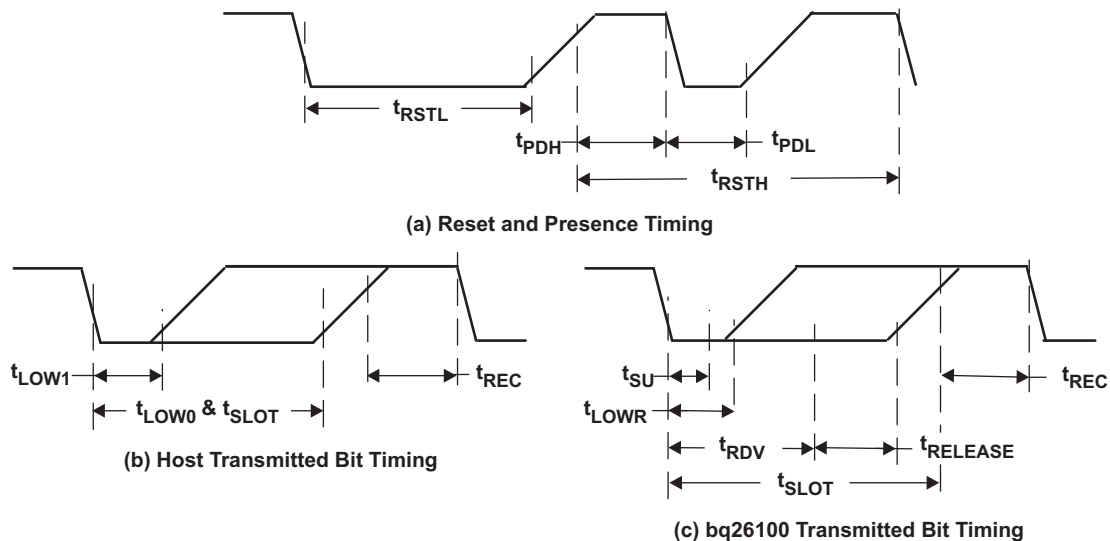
$t_{RSTL}$

$t_{PDH}$

$t_{PDL}$

$t_{RSTH}$

(a) Reset and Presence Timing

$t_{LOW1}$

$t_{REC}$

$t_{LOW0}$ & $t_{SLOT}$

(b) Host Transmitted Bit Timing

$t_{SU}$

$t_{REC}$

$t_{LOWR}$

$t_{RDV}$

$t_{RELEASE}$

$t_{SLOT}$

(c) bq26100 Transmitted Bit Timing